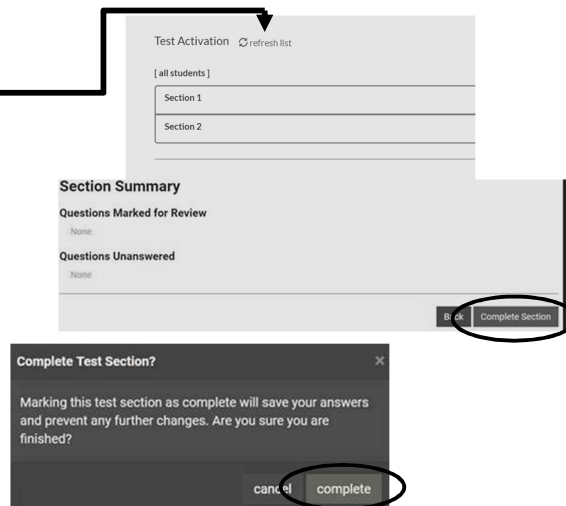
Test Activation refresh list

[ all students ]

Section 1

Section 2

Section Summary

Questions Marked for Review

None

Questions Unanswered

None

Back Complete Section

Complete Test Section?

×

Marking this test section as complete will save your answers and prevent any further changes. Are you sure you are finished?

cancel complete